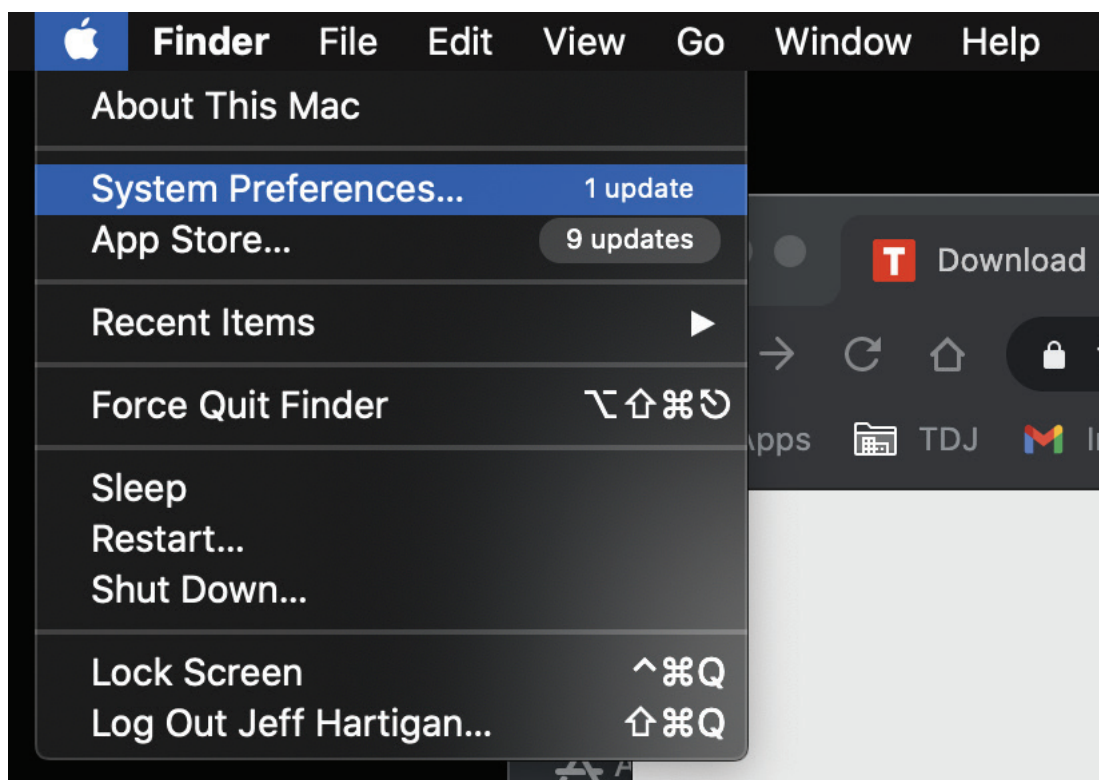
Finder File Edit View Go Window Help

About This Mac

System Preferences... 1 update
App Store... 9 updates

Recent Items ▶

Force Quit Finder ⌥⇧⌘⎋

Sleep
Restart...
Shut Down...

Lock Screen ^⌘Q
Log Out Jeff Hartigan... ⇧⌘Q

T Download

Apps TDJ